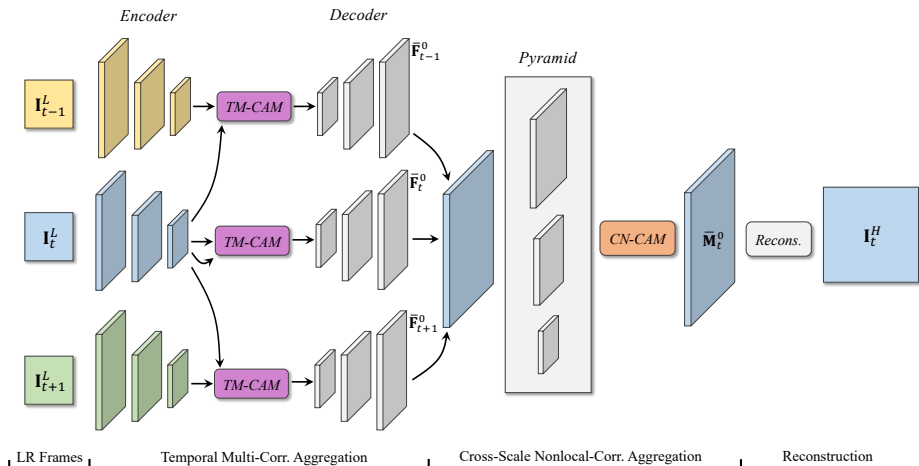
Encoder

Decoder

$\bar{\mathbf{F}}_{t-1}^{0}$

Pyramid

$\mathbf{I}_{t-1}^{L}$

TM-CAM

$\bar{\mathbf{F}}_{t}^{0}$

$\mathbf{I}_{t}^{L}$

TM-CAM

CN-CAM

$\bar{\mathbf{M}}_{t}^{0}$

Recons.

$\mathbf{I}_{t}^{H}$

$\bar{\mathbf{F}}_{t+1}^{0}$

$\mathbf{I}_{t+1}^{L}$

TM-CAM

LR Frames

Temporal Multi-Corr. Aggregation

Cross-Scale Nonlocal-Corr. Aggregation

Reconstruction